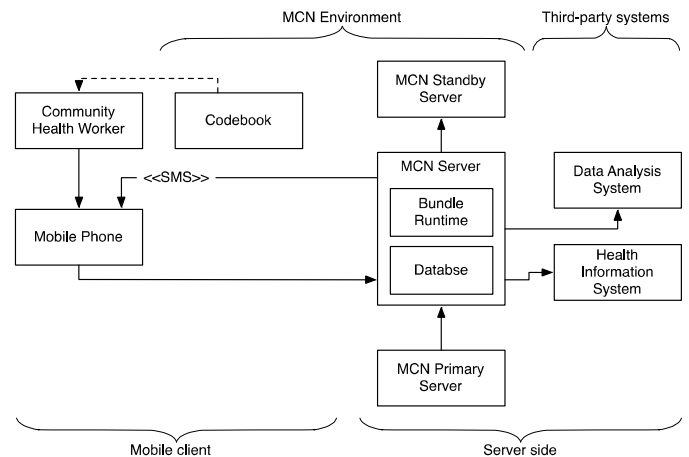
MCN Environment

Third-party systems

MCN Standby Server

Community Health Worker

Codebook

MCN Server

<<SMS>>

Data Analysis System

Bundle Runtime

Mobile Phone

Databse

Health Information System

MCN Primary Server

Mobile client

Server side